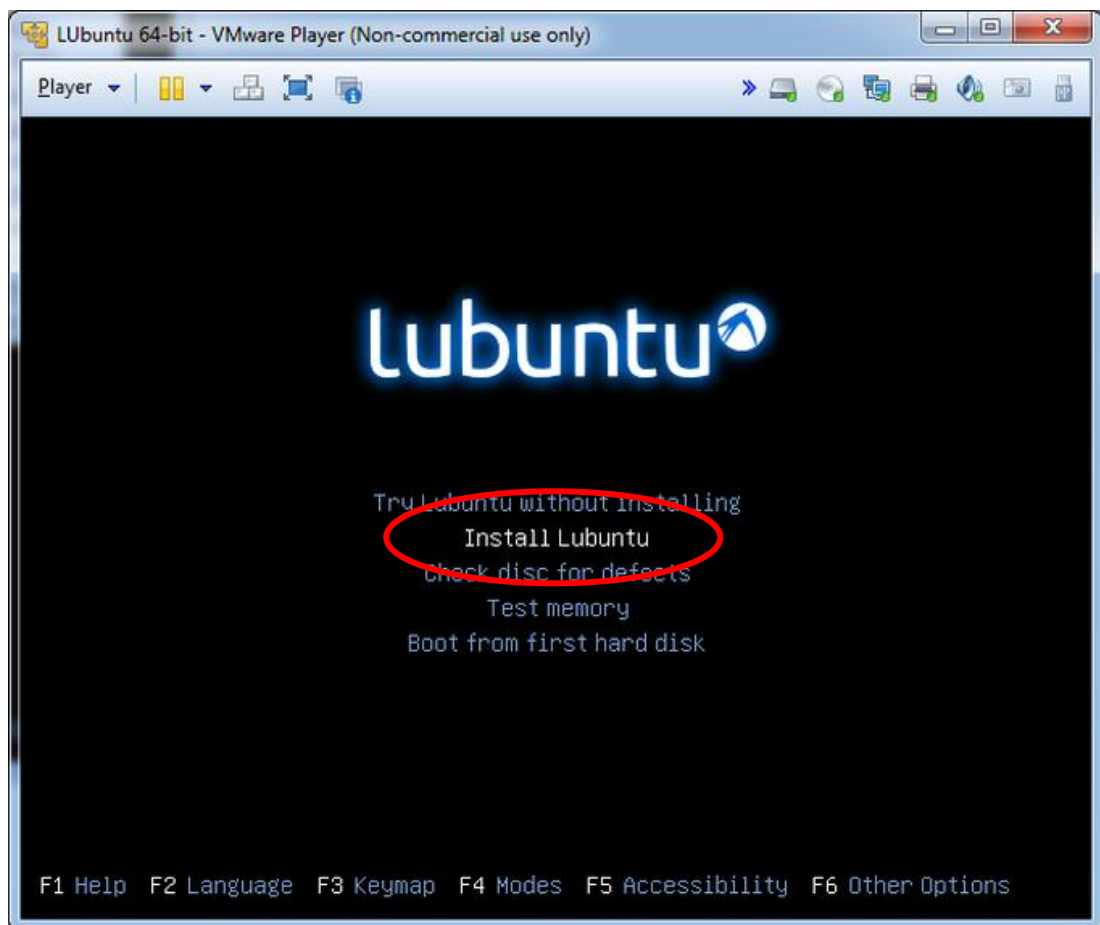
LUbuntu 64-bit - VMware Player (Non-commercial use only)

Player

lubuntu

Try Lubuntu without installing
Install Lubuntu
Check disc for defects
Test memory
Boot from first hard disk

F1 Help F2 Language F3 Keymap F4 Modes F5 Accessibility F6 Other Options